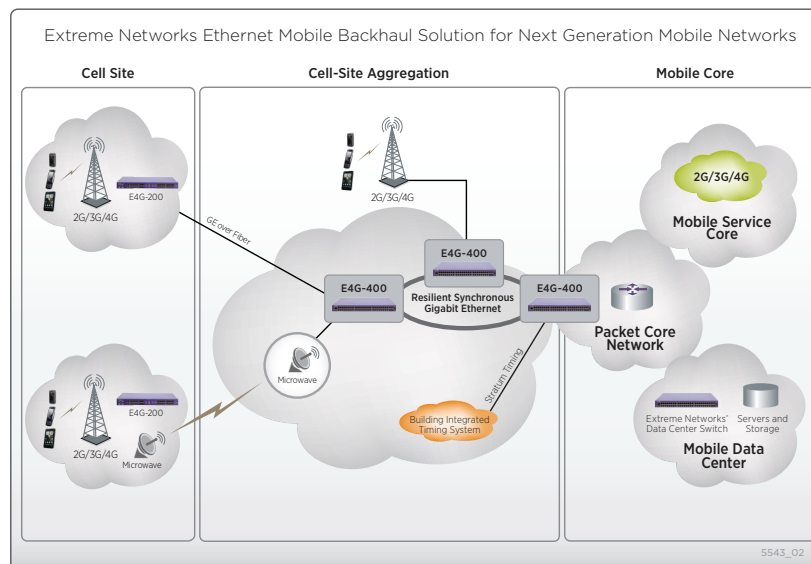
Extreme Networks Ethernet Mobile Backhaul Solution for Next Generation Mobile Networks

Cell Site

Cell-Site Aggregation

Mobile Core

E4G-200

2G/3G/4G

GE over Fiber

2G/3G/4G

E4G-400

E4G-400

Resilient Synchronous Gigabit Ethernet

E4G-400

2G/3G/4G

Mobile Service Core

Packet Core Network

Microwave

Stratum Timing

E4G-200

2G/3G/4G

Microwave

Building Integrated Timing System

Extreme Networks' Data Center Switch

Servers and Storage

Mobile Data Center

5543_02